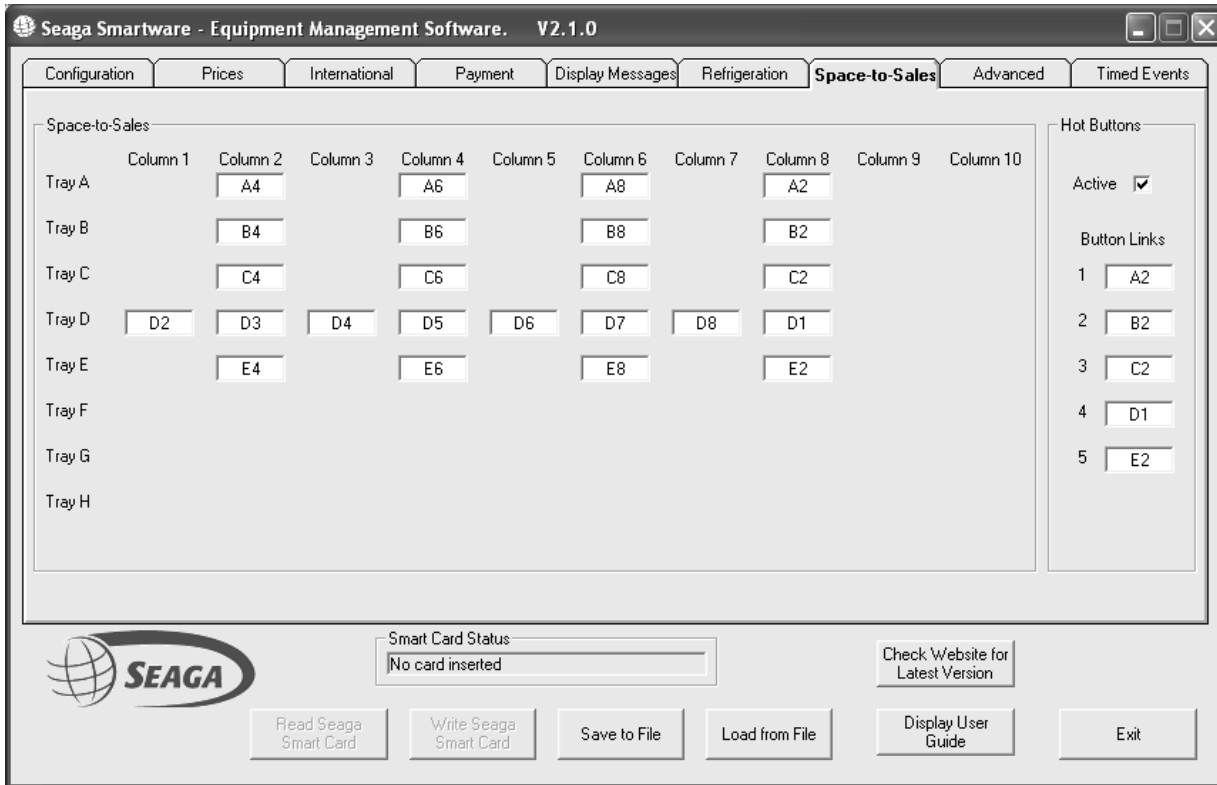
Seaga Smartware - Equipment Management Software. V2.1.0

Configuration | Prices | International | Payment | Display Messages | Refrigeration | Space-to-Sales | Advanced | Timed Events

Space-to-Sales

| | Column 1 | Column 2 | Column 3 | Column 4 | Column 5 | Column 6 | Column 7 | Column 8 | Column 9 | Column 10 |
|---|---|---|---|---|---|---|---|---|---|---|
| Tray A | | A4 | | A6 | | A8 | | A2 | | |
| Tray B | | B4 | | B6 | | B8 | | B2 | | |
| Tray C | | C4 | | C6 | | C8 | | C2 | | |
| Tray D | D2 | D3 | D4 | D5 | D6 | D7 | D8 | D1 | | |
| Tray E | | E4 | | E6 | | E8 | | E2 | | |
| Tray F | | | | | | | | | | |
| Tray G | | | | | | | | | | |
| Tray H | | | | | | | | | | |

Hot Buttons

Active ☑

Button Links
1 A2
2 B2
3 C2
4 D1
5 E2

SEAGA

Smart Card Status
No card inserted

Check Website for Latest Version

Read Seaga Smart Card | Write Seaga Smart Card | Save to File | Load from File | Display User Guide | Exit